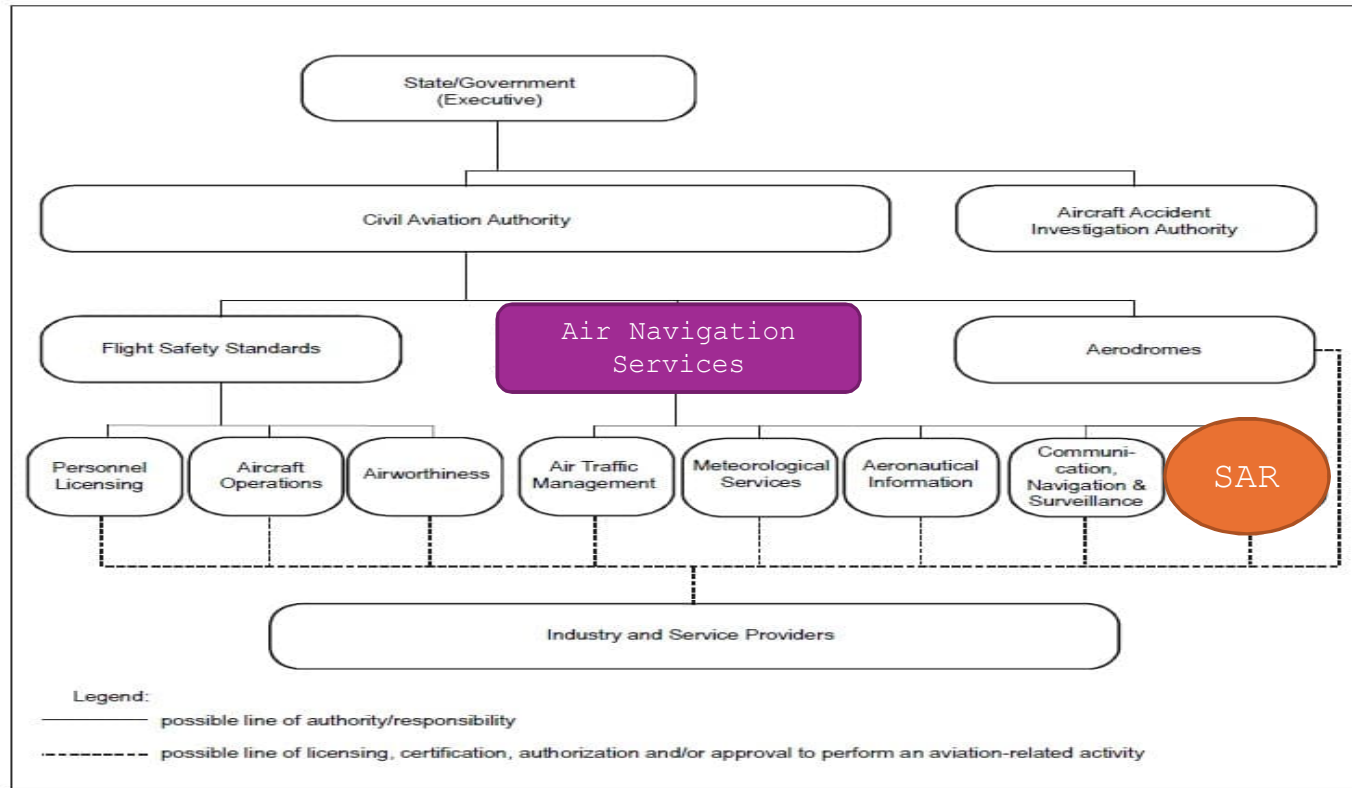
State/Government (Executive)

Civil Aviation Authority

Aircraft Accident Investigation Authority

Flight Safety Standards

Air Navigation Services

Aerodromes

Personnel Licensing

Aircraft Operations

Airworthiness

Air Traffic Management

Meteorological Services

Aeronautical Information

Communication, Navigation & Surveillance

SAR

Industry and Service Providers

Legend:

possible line of authority/responsibility

possible line of licensing, certification, authorization and/or approval to perform an aviation-related activity